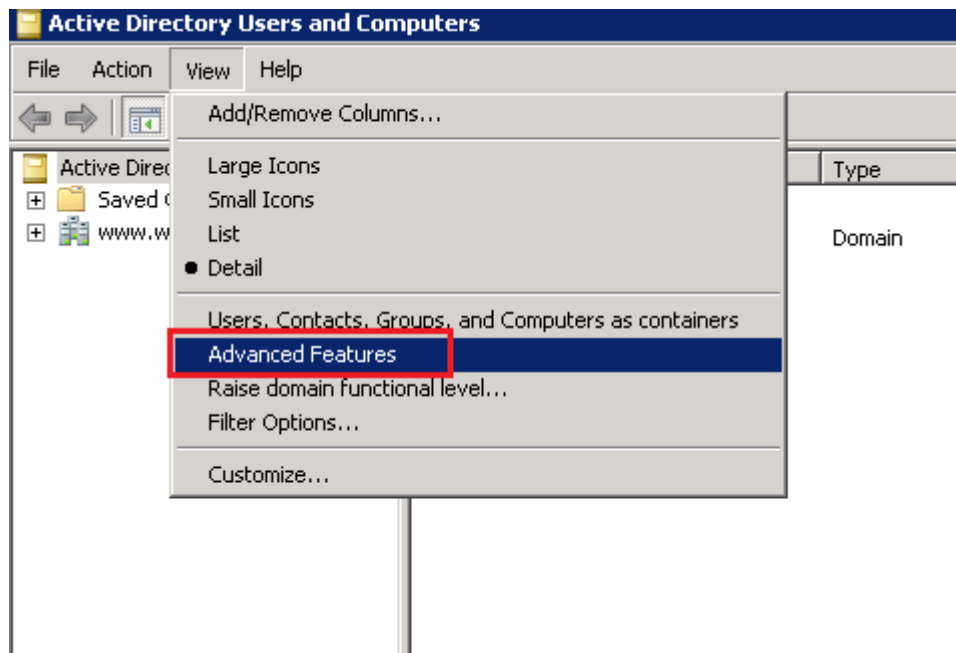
Active Directory Users and Computers

File Action View Help

Active Direc
Saved
www.w

Type
Domain

Add/Remove Columns...

Large Icons
Small Icons
List
Detail

Users, Contacts, Groups, and Computers as containers
Advanced Features
Raise domain functional level...
Filter Options...

Customize...